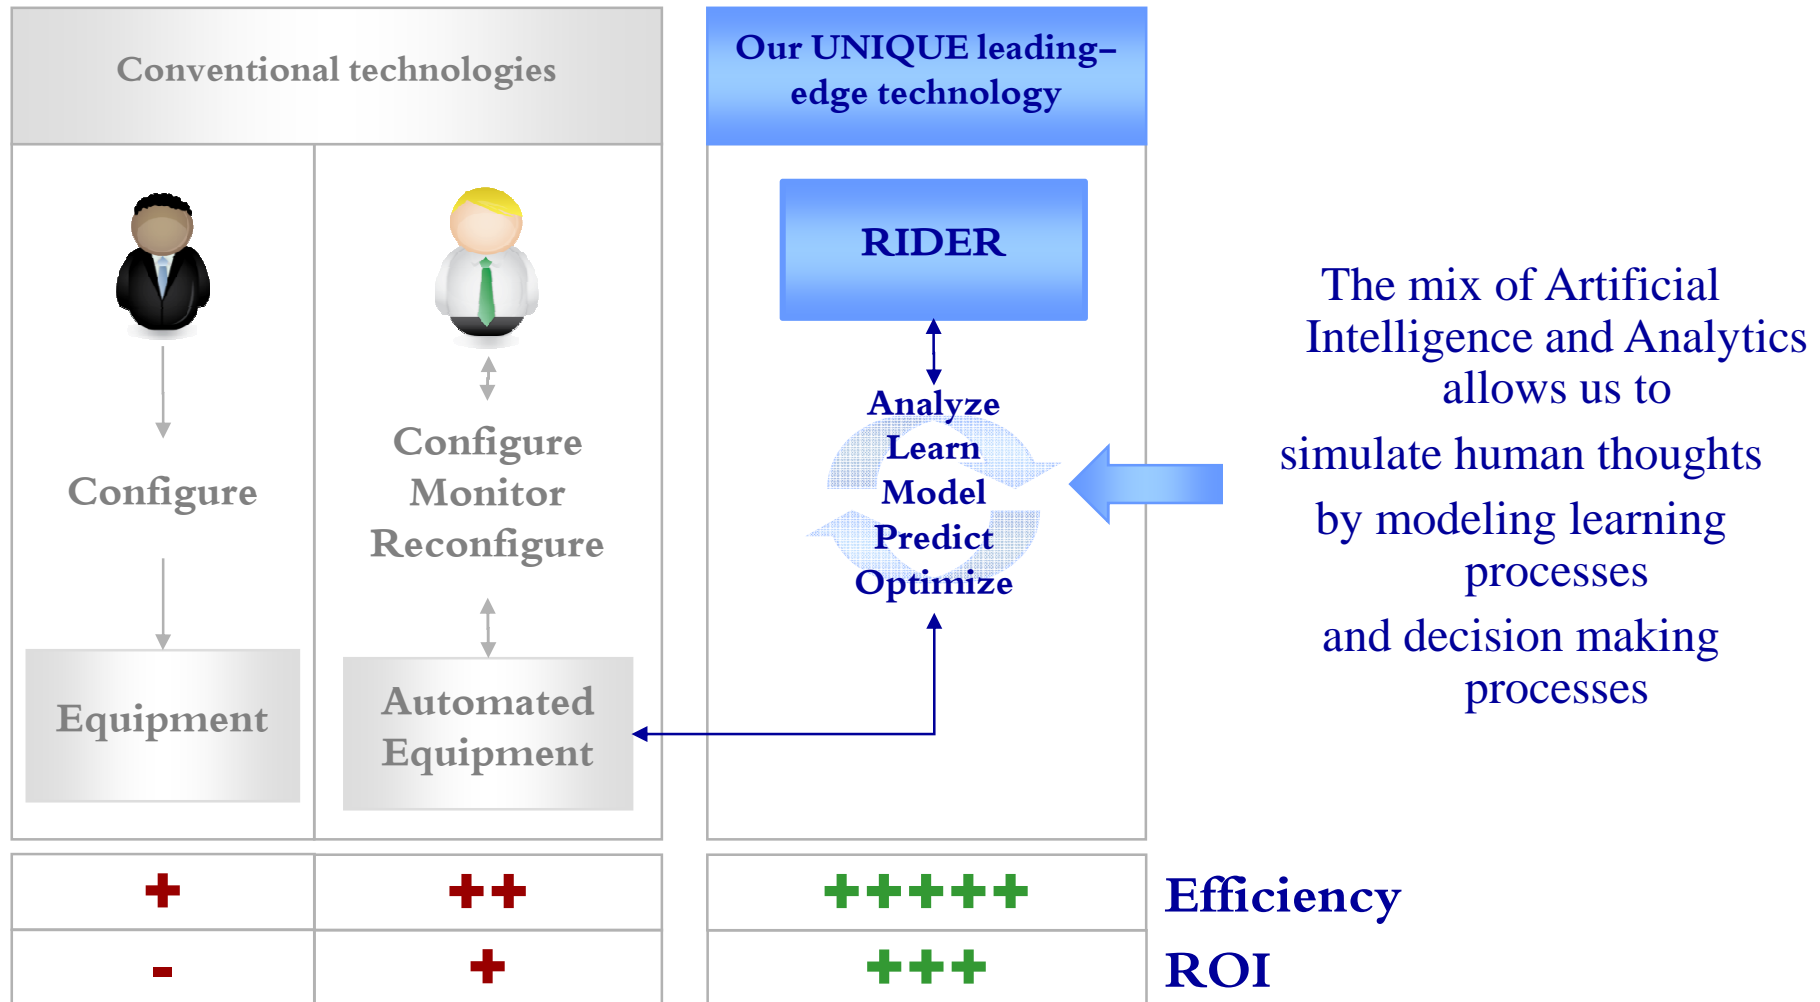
Conventional technologies

Configure

Equipment

Configure
Monitor
Reconfigure

Automated Equipment

Our UNIQUE leading-edge technology

RIDER

Analyze
Learn
Model
Predict
Optimize

The mix of Artificial Intelligence and Analytics allows us to

simulate human thoughts

by modeling learning processes

and decision making processes

| + | ++ | +++++ | Efficiency |
|---|---|---|---|
| - | + | +++ | ROI |